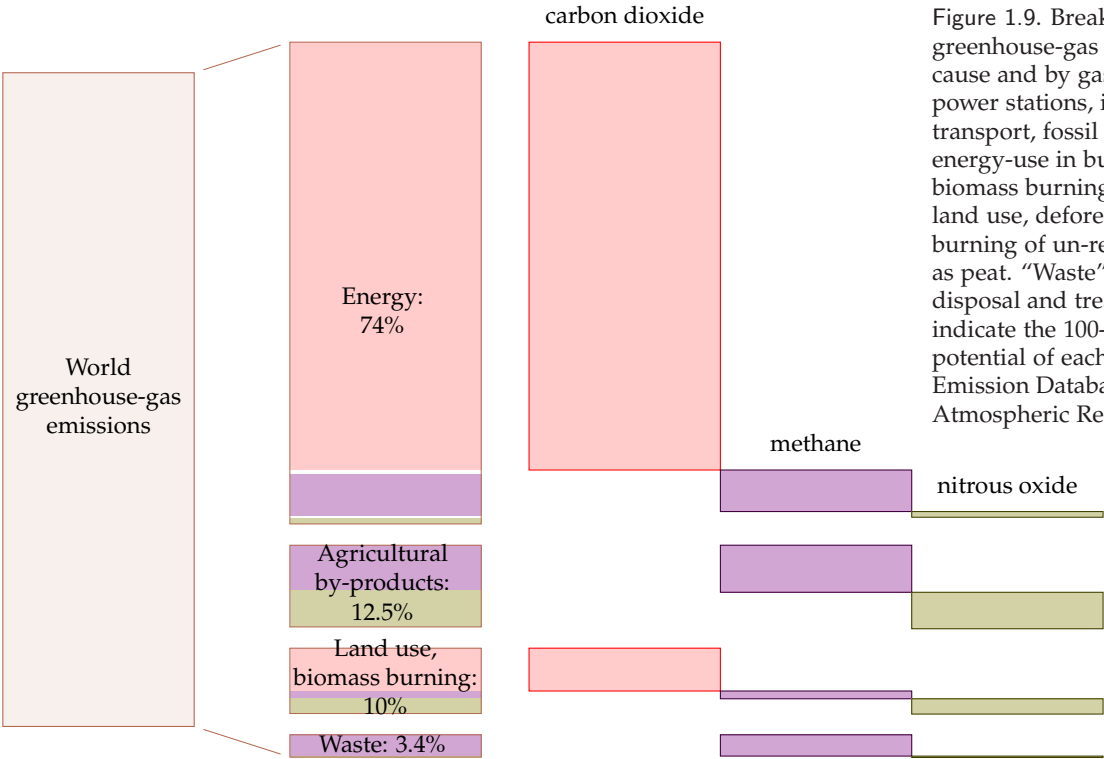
carbon dioxide

Figure 1.9. Break
greenhouse-gas
cause and by ga
power stations, i
transport, fossil
energy-use in bu
biomass burning
land use, defore
burning of un-re
as peat. "Waste"
disposal and tre
indicate the 100-
potential of each
Emission Databa
Atmospheric Re

World greenhouse-gas emissions

Energy: 74%

methane

nitrous oxide

Agricultural by-products: 12.5%

Land use, biomass burning: 10%

Waste: 3.4%